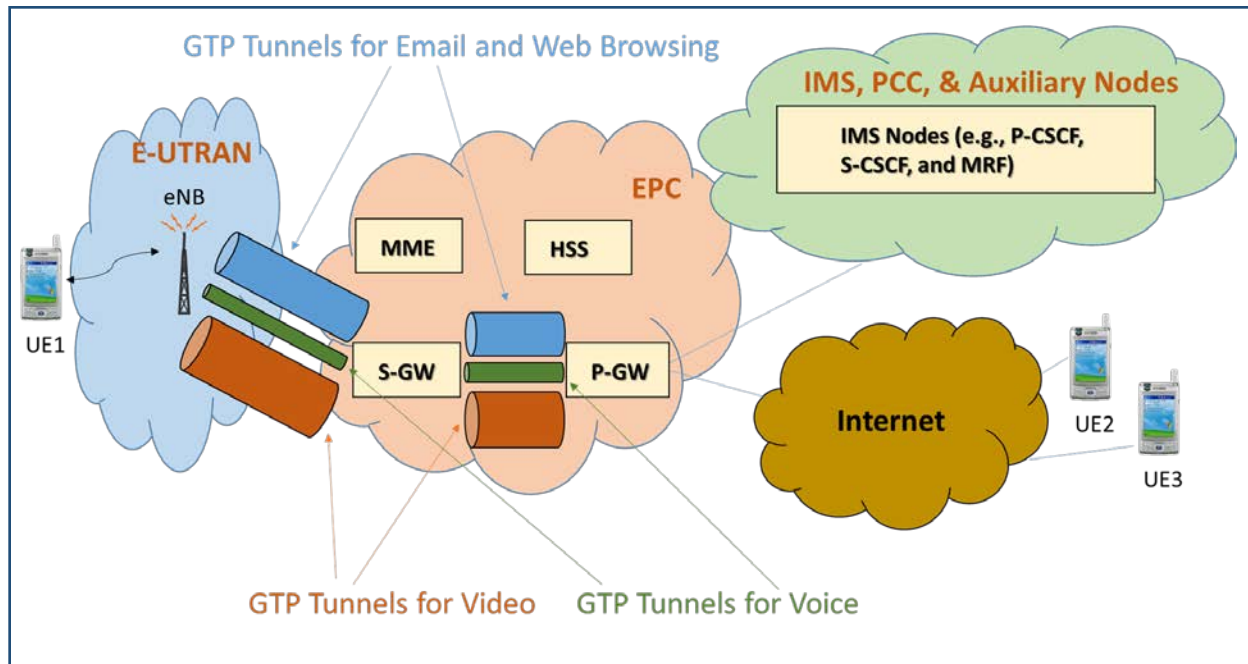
GTP Tunnels for Email and Web Browsing

IMS, PCC, & Auxiliary Nodes

IMS Nodes (e.g., P-CSCF, S-CSCF, and MRF)

E-UTRAN

eNB

EPC

MME

HSS

UE1

S-GW

P-GW

Internet

UE2

UE3

GTP Tunnels for Video

GTP Tunnels for Voice